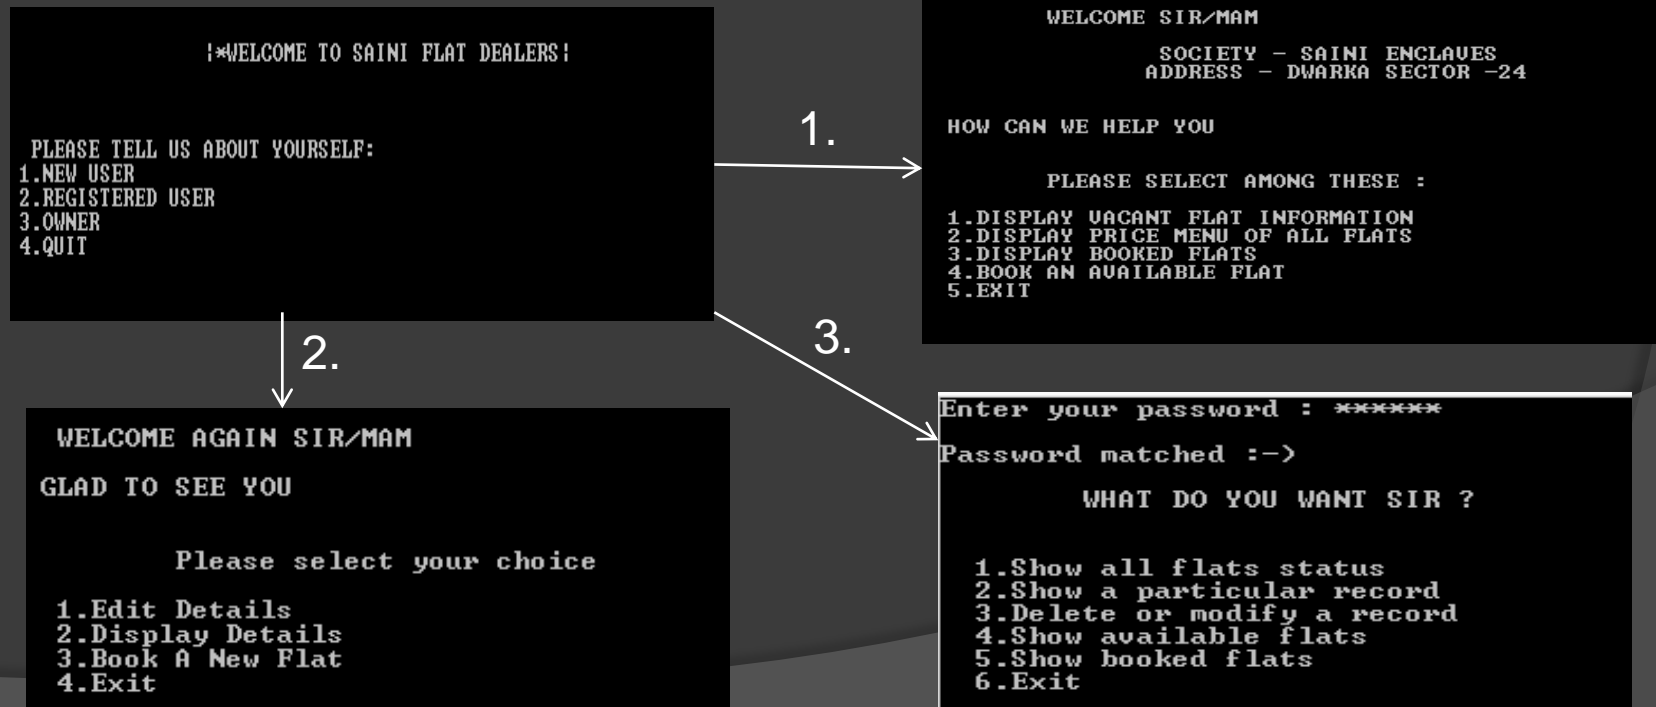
¦*WELCOME TO SAINI FLAT DEALERS¦

PLEASE TELL US ABOUT YOURSELF:
1.NEW USER
2.REGISTERED USER
3.OWNER
4.QUIT

1.

WELCOME SIR/MAM

SOCIETY - SAINI ENCLAVES
ADDRESS - DWARKA SECTOR -24

HOW CAN WE HELP YOU

PLEASE SELECT AMONG THESE :

1.DISPLAY VACANT FLAT INFORMATION
2.DISPLAY PRICE MENU OF ALL FLATS
3.DISPLAY BOOKED FLATS
4.BOOK AN AVAILABLE FLAT
5.EXIT

2.

WELCOME AGAIN SIR/MAM

GLAD TO SEE YOU

Please select your choice

1.Edit Details
2.Display Details
3.Book A New Flat
4.Exit

3.

Enter your password : ******

Password matched :->

WHAT DO YOU WANT SIR ?

1.Show all flats status
2.Show a particular record
3.Delete or modify a record
4.Show available flats
5.Show booked flats
6.Exit